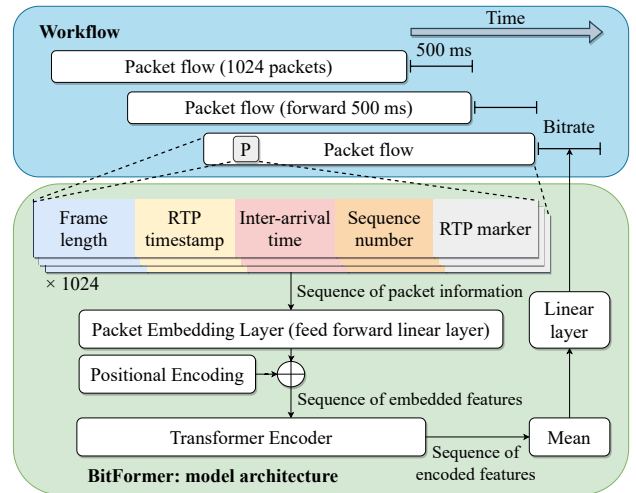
Workflow

Time

500 ms

Packet flow (1024 packets)

Packet flow (forward 500 ms)

Bitrate

P

Packet flow

| Frame length | RTP timestamp | Inter-arrival time | Sequence number | RTP marker |
|---|---|---|---|---|

× 1024

Sequence of packet information

Packet Embedding Layer (feed forward linear layer)

Linear layer

Positional Encoding

Sequence of embedded features

Transformer Encoder

Sequence of encoded features

Mean

BitFormer: model architecture